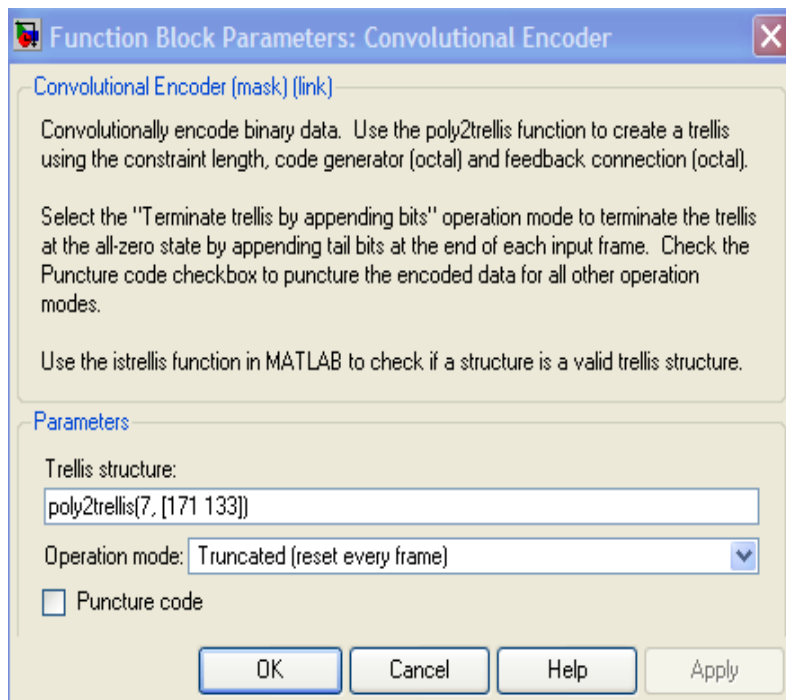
Function Block Parameters: Convolutional Encoder

Convolutional Encoder (mask) (link)

Convolutionally encode binary data. Use the poly2trellis function to create a trellis using the constraint length, code generator (octal) and feedback connection (octal).

Select the "Terminate trellis by appending bits" operation mode to terminate the trellis at the all-zero state by appending tail bits at the end of each input frame. Check the Puncture code checkbox to puncture the encoded data for all other operation modes.

Use the istrellis function in MATLAB to check if a structure is a valid trellis structure.

Parameters

Trellis structure:

poly2trellis(7, [171 133])

Operation mode: Truncated (reset every frame)

Puncture code

OK Cancel Help Apply